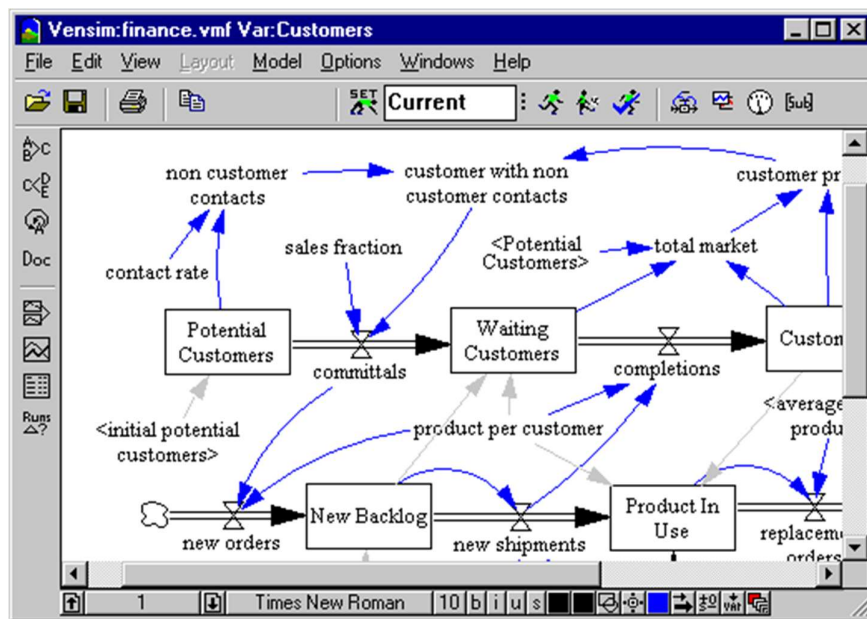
Vensim:finance.vmf Var:Customers

File Edit View Layout Model Options Windows Help

SET Current

[Sub]

Doc

Runs

non customer contacts

customer with non customer contacts

customer pr

contact rate

sales fraction

<Potential Customers>

total market

Potential Customers

committals

Waiting Customers

completions

Custom

<initial potential customers>

product per customer

<average produ

new orders

New Backlog

new shipments

Product In Use

replaceme orders

1

Times New Roman

10 b i u s